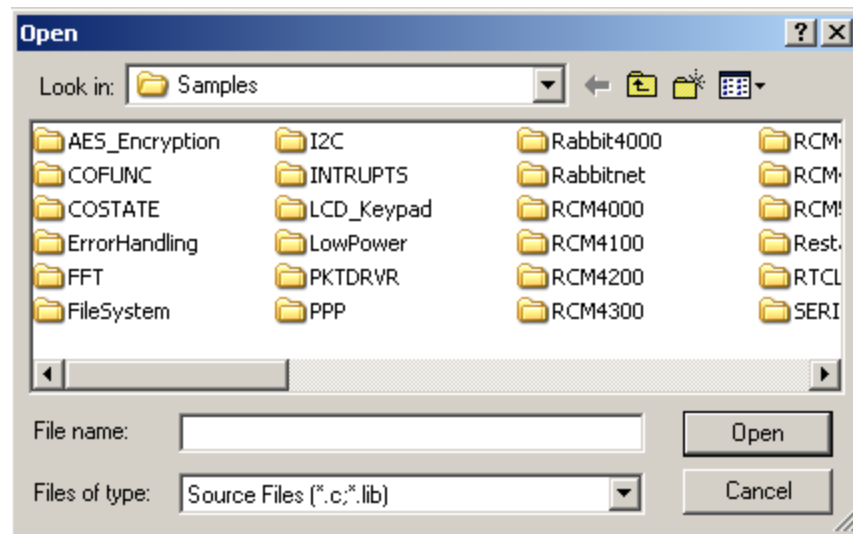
Open

?

Look in: Samples

AES_Encryption
COFUNC
COSTATE
ErrorHandling
FFT
FileSystem

I2C
INTRUPTS
LCD_Keypad
LowPower
PKTDRVR
PPP

Rabbit4000
Rabbitnet
RCM4000
RCM4100
RCM4200
RCM4300

RCM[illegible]
RCM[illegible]
RCM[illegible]
Rest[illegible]
RTCL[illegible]
SERI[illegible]

File name:

Open

Files of type: Source Files (*.c;*.lib)

Cancel